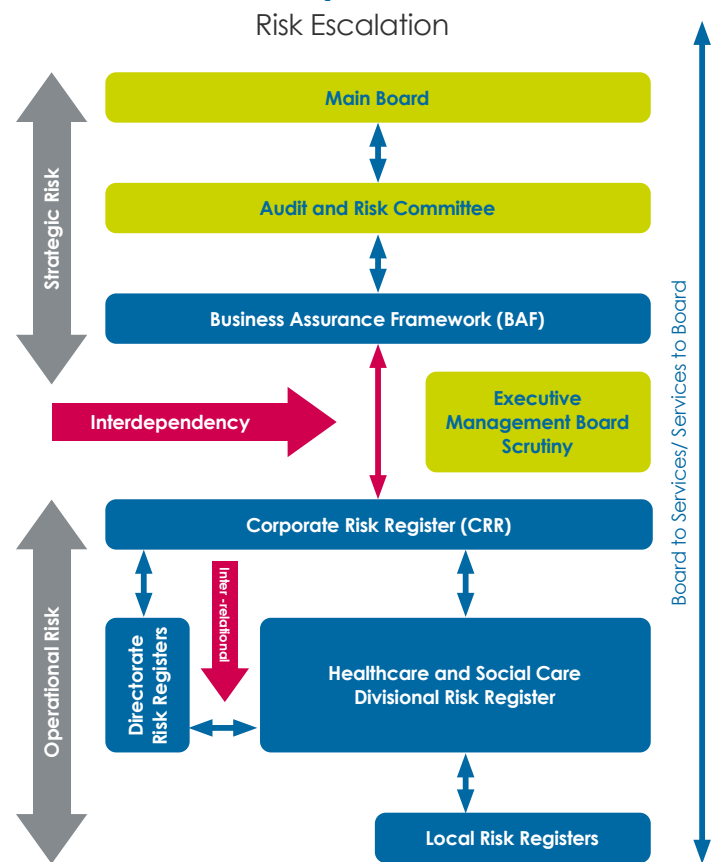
Risk Escalation

Strategic Risk

Main Board

Audit and Risk Committee

Business Assurance Framework (BAF)

Interdependency

Executive Management Board Scrutiny

Operational Risk

Corporate Risk Register (CRR)

Inter - relational

Directorate Risk Registers

Healthcare and Social Care Divisional Risk Register

Local Risk Registers

Board to Services/ Services to Board